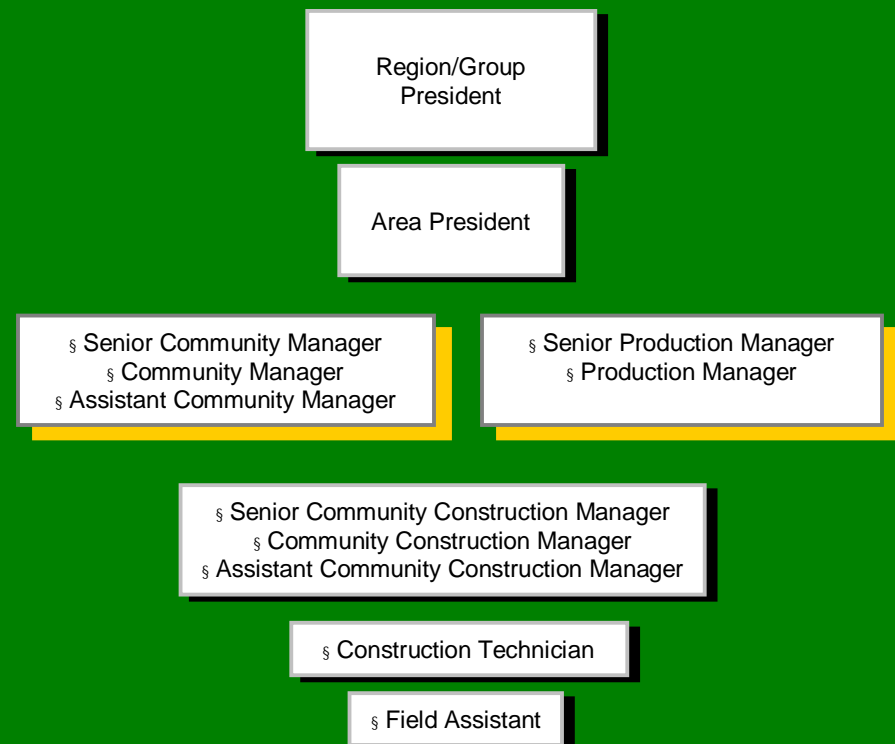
Region/Group President

Area President

§ Senior Community Manager
§ Community Manager
§ Assistant Community Manager

§ Senior Production Manager
§ Production Manager

§ Senior Community Construction Manager
§ Community Construction Manager
§ Assistant Community Construction Manager

§ Construction Technician

§ Field Assistant